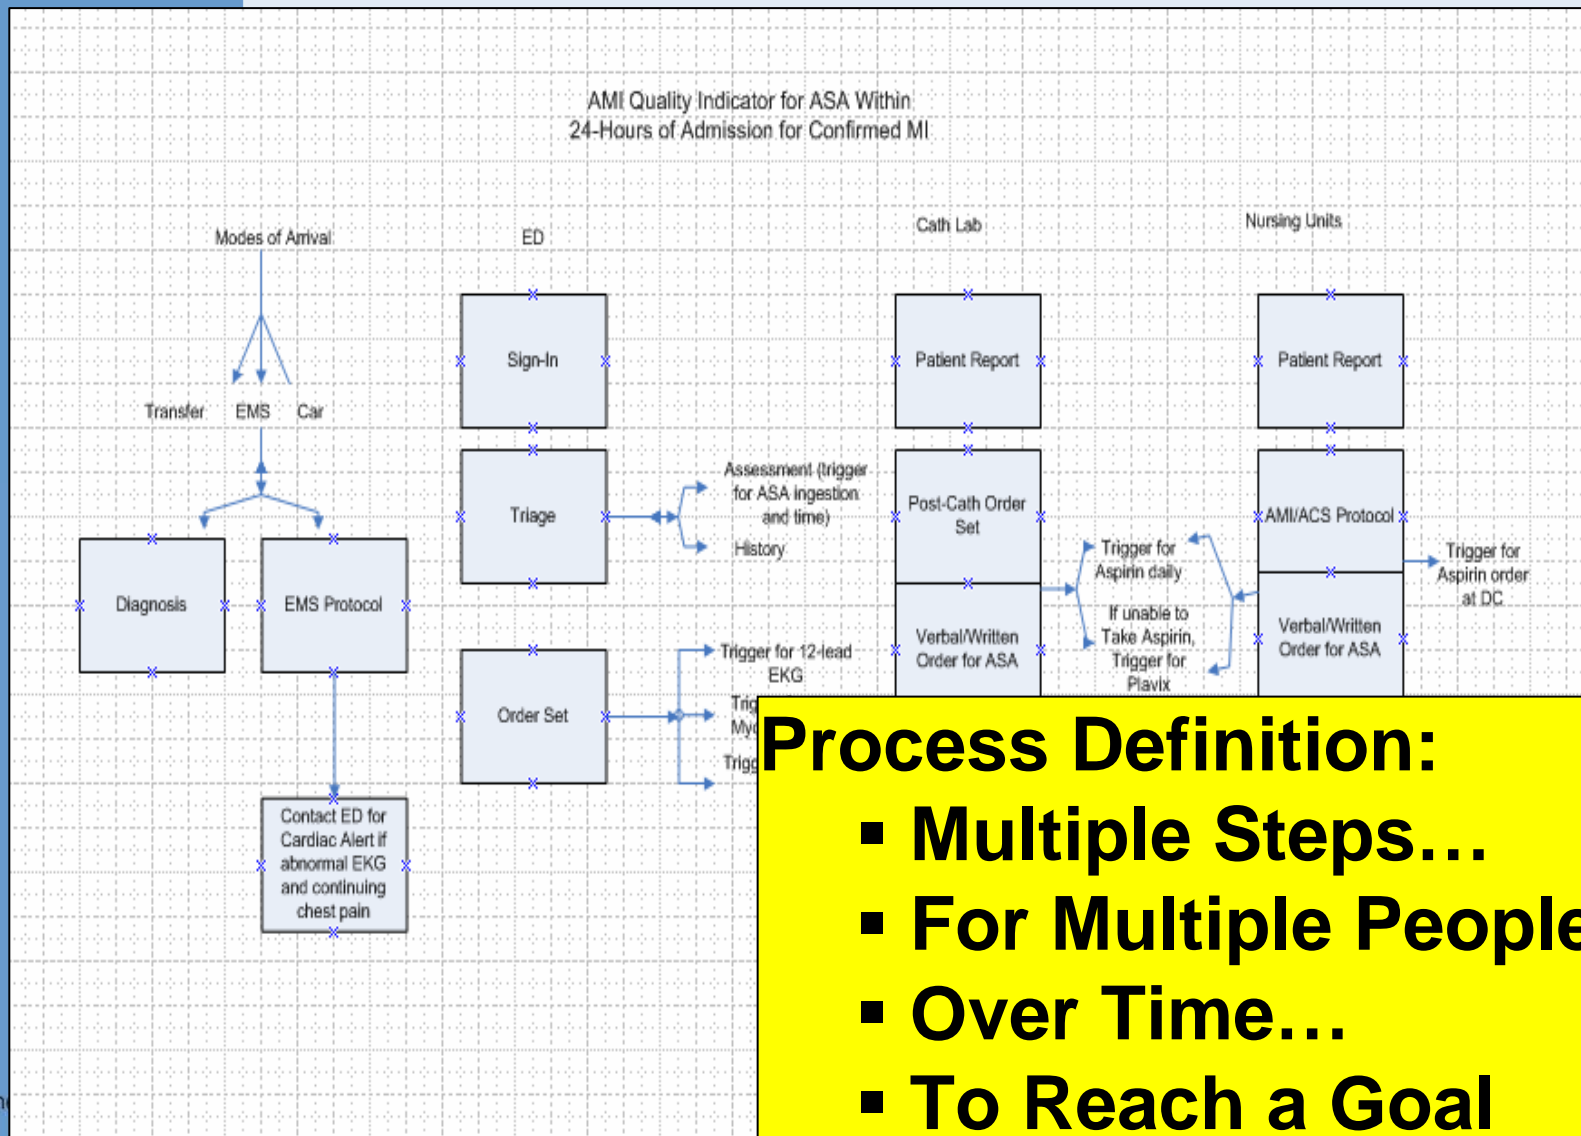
AMI Quality Indicator for ASA Within 24-Hours of Admission for Confirmed MI

Modes of Arrival

Transfer EMS Car

Diagnosis

EMS Protocol

Contact ED for Cardiac Alert if abnormal EKG and continuing chest pain

ED

Sign-In

Triage

Assessment (trigger for ASA ingestion and time)

History

Order Set

Trigger for 12-lead EKG

Trig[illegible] Myo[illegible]

Trigg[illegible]

Cath Lab

Patient Report

Post-Cath Order Set

Verbal/Written Order for ASA

Trigger for Aspirin daily

If unable to Take Aspirin, Trigger for Plavix

Nursing Units

Patient Report

AMI/ACS Protocol

Verbal/Written Order for ASA

Trigger for Aspirin order at DC

Process Definition:
▪ Multiple Steps…
▪ For Multiple Peopl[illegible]
▪ Over Time…
▪ To Reach a Goal